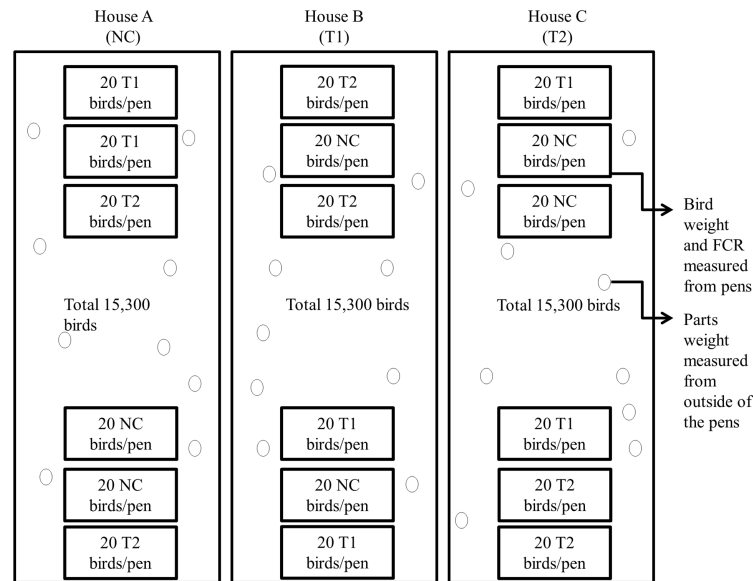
House A
(NC)

20 T1
birds/pen

20 T1
birds/pen

20 T2
birds/pen

Total 15,300 birds

20 NC
birds/pen

20 NC
birds/pen

20 T2
birds/pen

House B
(T1)

20 T2
birds/pen

20 NC
birds/pen

20 T2
birds/pen

Total 15,300 birds

20 T1
birds/pen

20 NC
birds/pen

20 T1
birds/pen

House C
(T2)

20 T1
birds/pen

20 NC
birds/pen

20 NC
birds/pen

Total 15,300 birds

20 T1
birds/pen

20 T2
birds/pen

20 T2
birds/pen

Bird weight and FCR measured from pens

Parts weight measured from outside of the pens